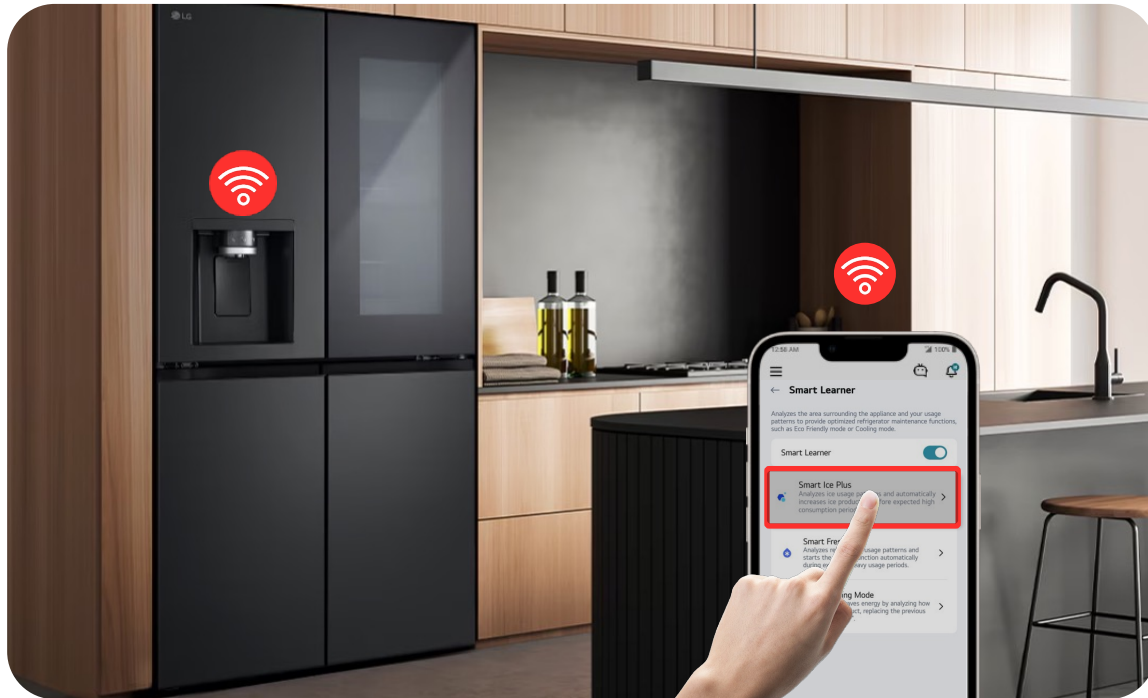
LG

12:58 AM 100%

Smart Learner

Analyzes the area surrounding the appliance and your usage patterns to provide optimized refrigerator maintenance functions, such as Eco Friendly mode or Cooling mode.

Smart Learner

Smart Ice Plus
Analyzes ice usage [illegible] and automatically increases ice produc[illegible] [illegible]fore expected high consumption period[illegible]

Smart Fre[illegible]
Analyzes r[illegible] usage patterns and starts the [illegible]nction automatically during e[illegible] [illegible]avy usage periods.

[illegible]ng Mode
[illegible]ves energy by analyzing how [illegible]uct, replacing the previous